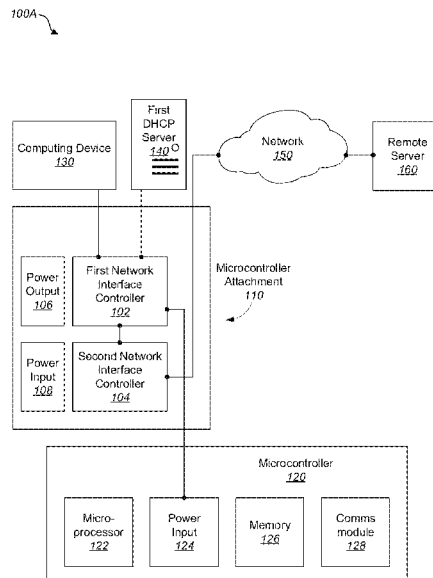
100A

First DHCP Server 140

Computing Device 130

Network 150

Remote Server 160

Power Output 106

First Network Interface Controller 102

Microcontroller Attachment 110

Power Input 108

Second Network Interface Controller 104

Microcontroller 120

Micro-processor 122

Power Input 124

Memory 126

Comms module 128